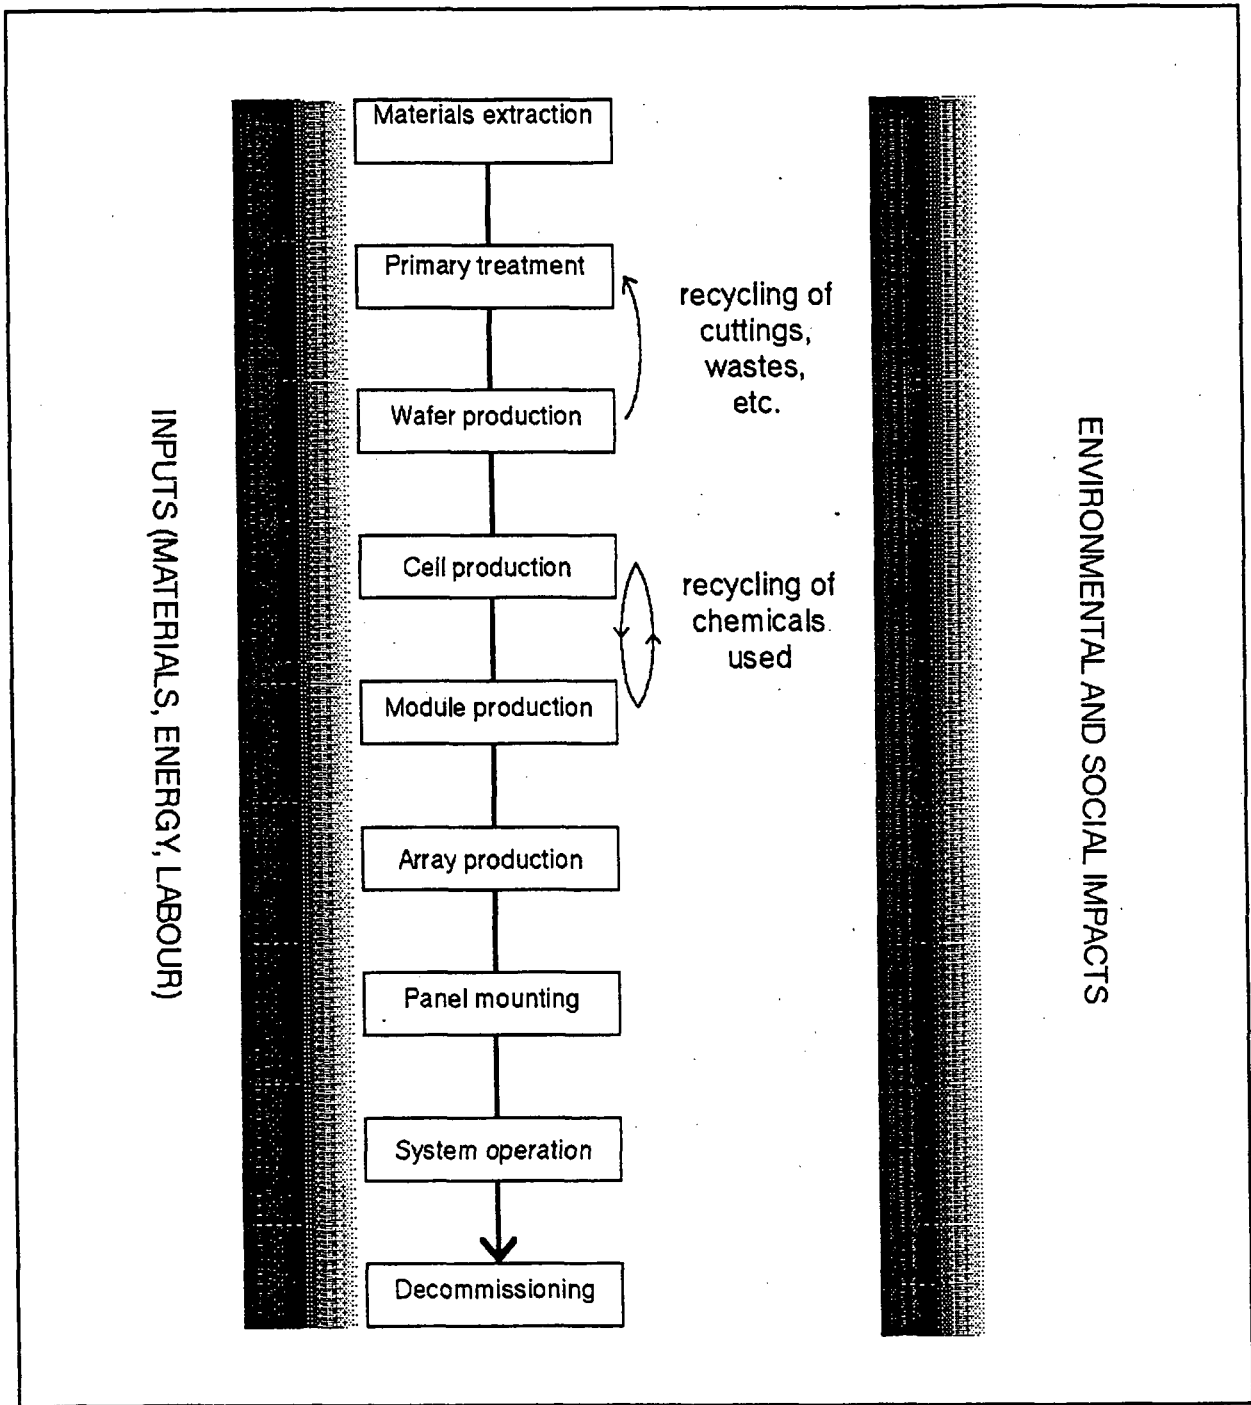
INPUTS (MATERIALS, ENERGY, LABOUR)

Materials extraction

Primary treatment

Wafer production

Cell production

Module production

Array production

Panel mounting

System operation

Decommissioning

recycling of cuttings, wastes, etc.

recycling of chemicals used

ENVIRONMENTAL AND SOCIAL IMPACTS